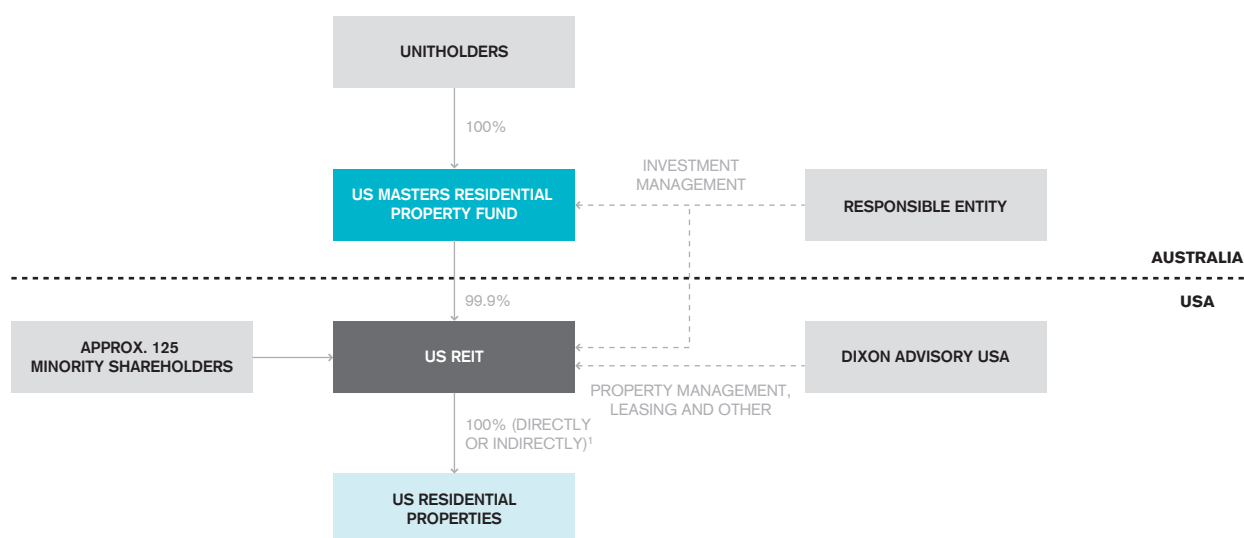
UNITHOLDERS

100%

INVESTMENT MANAGEMENT

US MASTERS RESIDENTIAL PROPERTY FUND

RESPONSIBLE ENTITY

AUSTRALIA

USA

99.9%

APPROX. 125 MINORITY SHAREHOLDERS

US REIT

DIXON ADVISORY USA

PROPERTY MANAGEMENT, LEASING AND OTHER

100% (DIRECTLY OR INDIRECTLY)$^1$

US RESIDENTIAL PROPERTIES